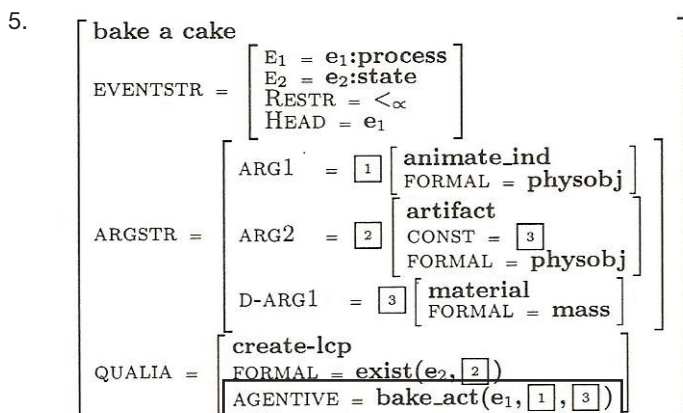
5.

bake a cake

EVENTSTR = $\begin{bmatrix} E_1 = e_1\text{:process} \\ E_2 = e_2\text{:state} \\ \text{RESTR} = <_\alpha \\ \text{HEAD} = e_1 \end{bmatrix}$

ARGSTR = $\begin{bmatrix} \text{ARG1} = \boxed{1}\begin{bmatrix}\text{animate\_ind} \\ \text{FORMAL} = \text{physobj}\end{bmatrix} \\ \text{ARG2} = \boxed{2}\begin{bmatrix}\text{artifact} \\ \text{CONST} = \boxed{3} \\ \text{FORMAL} = \text{physobj}\end{bmatrix} \\ \text{D-ARG1} = \boxed{3}\begin{bmatrix}\text{material} \\ \text{FORMAL} = \text{mass}\end{bmatrix} \end{bmatrix}$

QUALIA = $\begin{bmatrix} \text{create-lcp} \\ \text{FORMAL} = \text{exist}(e_2, \boxed{2}) \\ \text{AGENTIVE} = \text{bake\_act}(e_1, \boxed{1}, \boxed{3}) \end{bmatrix}$